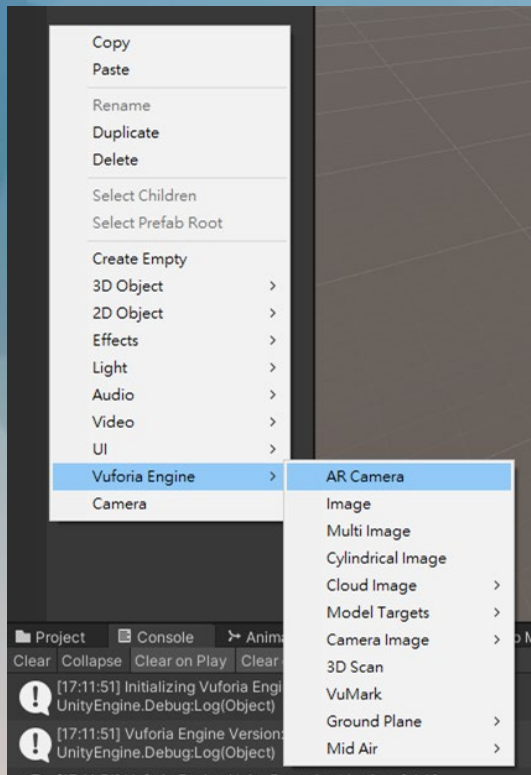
Copy
Paste
Rename
Duplicate
Delete
Select Children
Select Prefab Root
Create Empty
3D Object >
2D Object >
Effects >
Light >
Audio >
Video >
UI >
Vuforia Engine >
Camera

AR Camera
Image
Multi Image
Cylindrical Image
Cloud Image >
Model Targets >
Camera Image >
3D Scan
VuMark
Ground Plane >
Mid Air >

Project Console Anima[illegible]
Clear Collapse Clear on Play Clear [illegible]
[17:11:51] Initializing Vuforia Engi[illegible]
UnityEngine.Debug:Log(Object)
[17:11:51] Vuforia Engine Version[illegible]
UnityEngine.Debug:Log(Object)